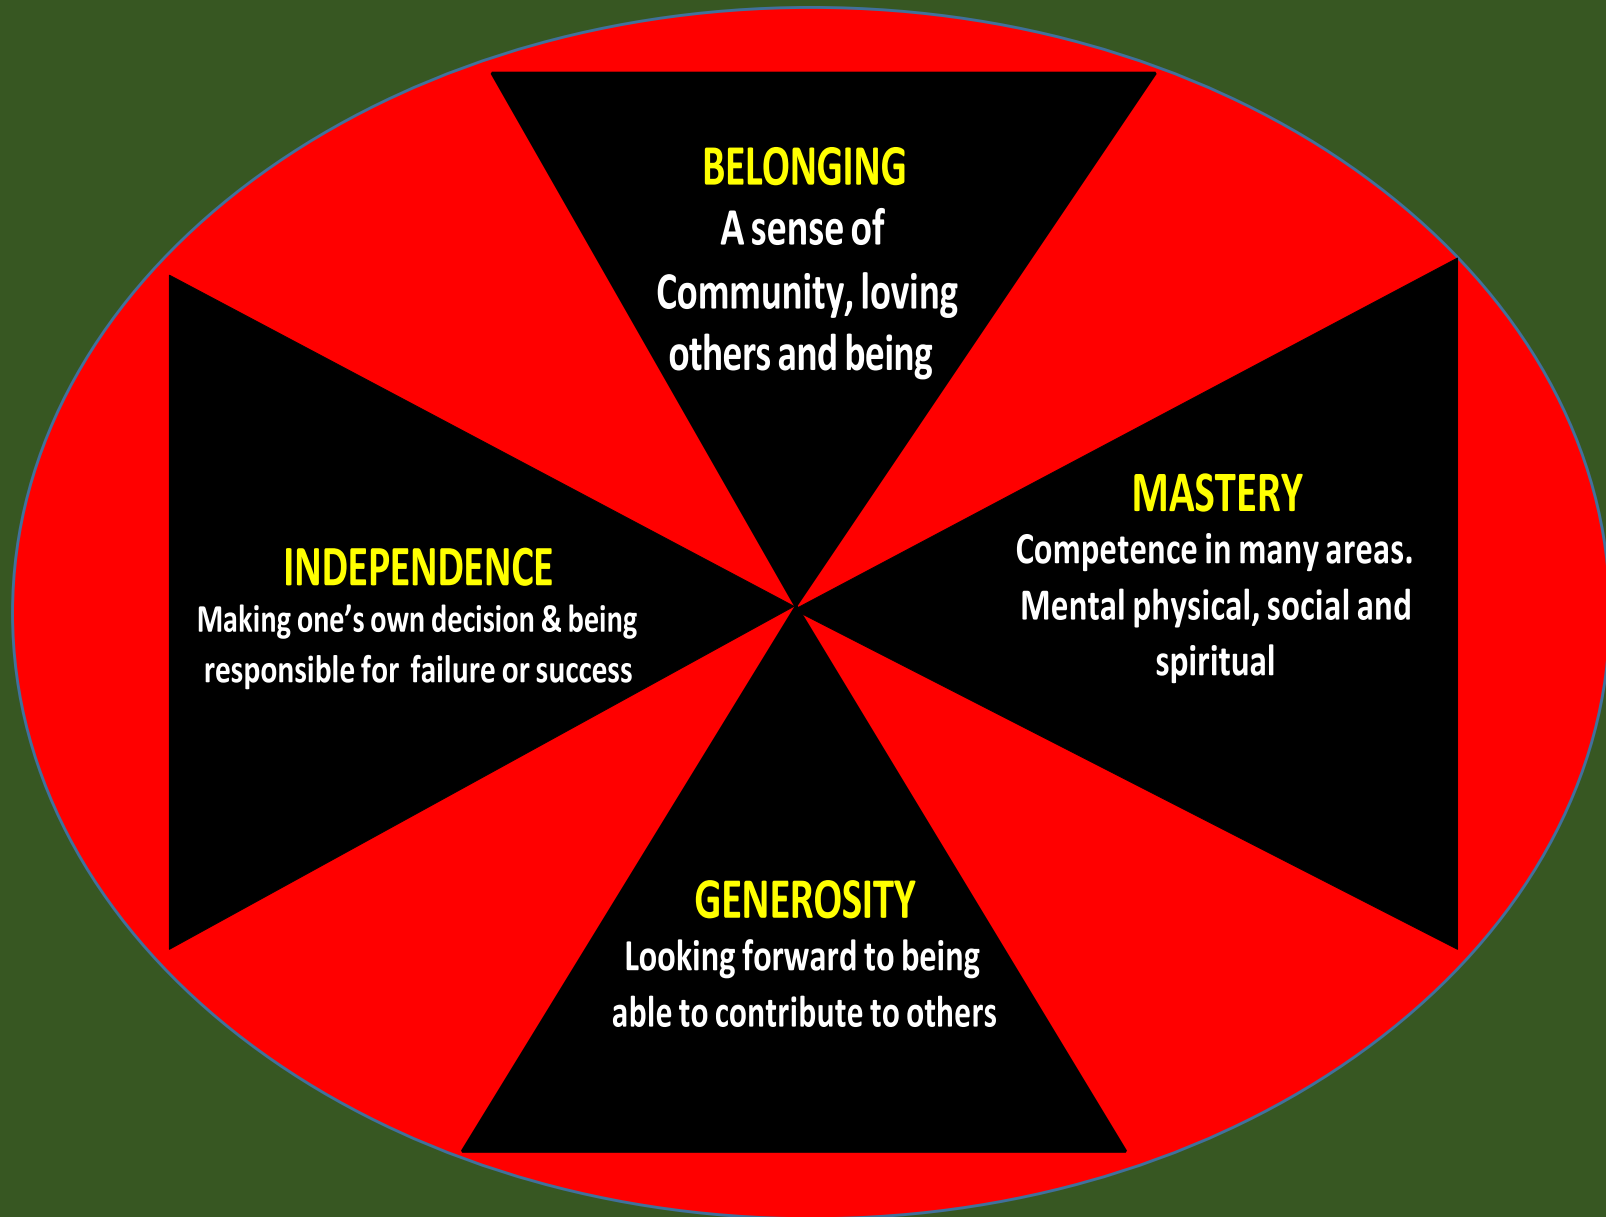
BELONGING
A sense of Community, loving others and being

INDEPENDENCE
Making one’s own decision & being responsible for failure or success

MASTERY
Competence in many areas. Mental physical, social and spiritual

GENEROSITY
Looking forward to being able to contribute to others